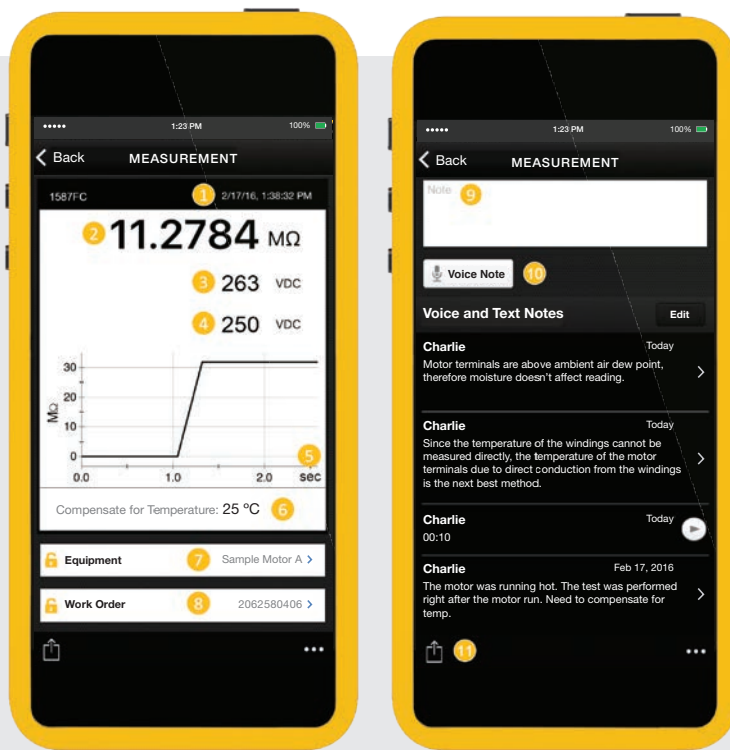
●●●●● 1:23 PM 100%

Back MEASUREMENT

1587FC 1 2/17/16, 1:38:32 PM

2 11.2784 MΩ

3 263 VDC

4 250 VDC

| | |
|---|---|
| MΩ | 30, 20, 10, 0 |
| sec | 0.0, 1.0, 2.0 |

5

Compensate for Temperature: 25 ºC 6

Equipment 7 Sample Motor A

Work Order 8 2062580406

●●●●● 1:23 PM 100%

Back MEASUREMENT

Note 9

Voice Note 10

Voice and Text Notes Edit

Charlie Today
Motor terminals are above ambient air dew point, therefore moisture doesn't affect reading.

Charlie Today
Since the temperature of the windings cannot be measured directly, the temperature of the motor terminals due to direct conduction from the windings is the next best method.

Charlie Today
00:10

Charlie Feb 17, 2016
The motor was running hot. The test was performed right after the motor run. Need to compensate for temp.

11